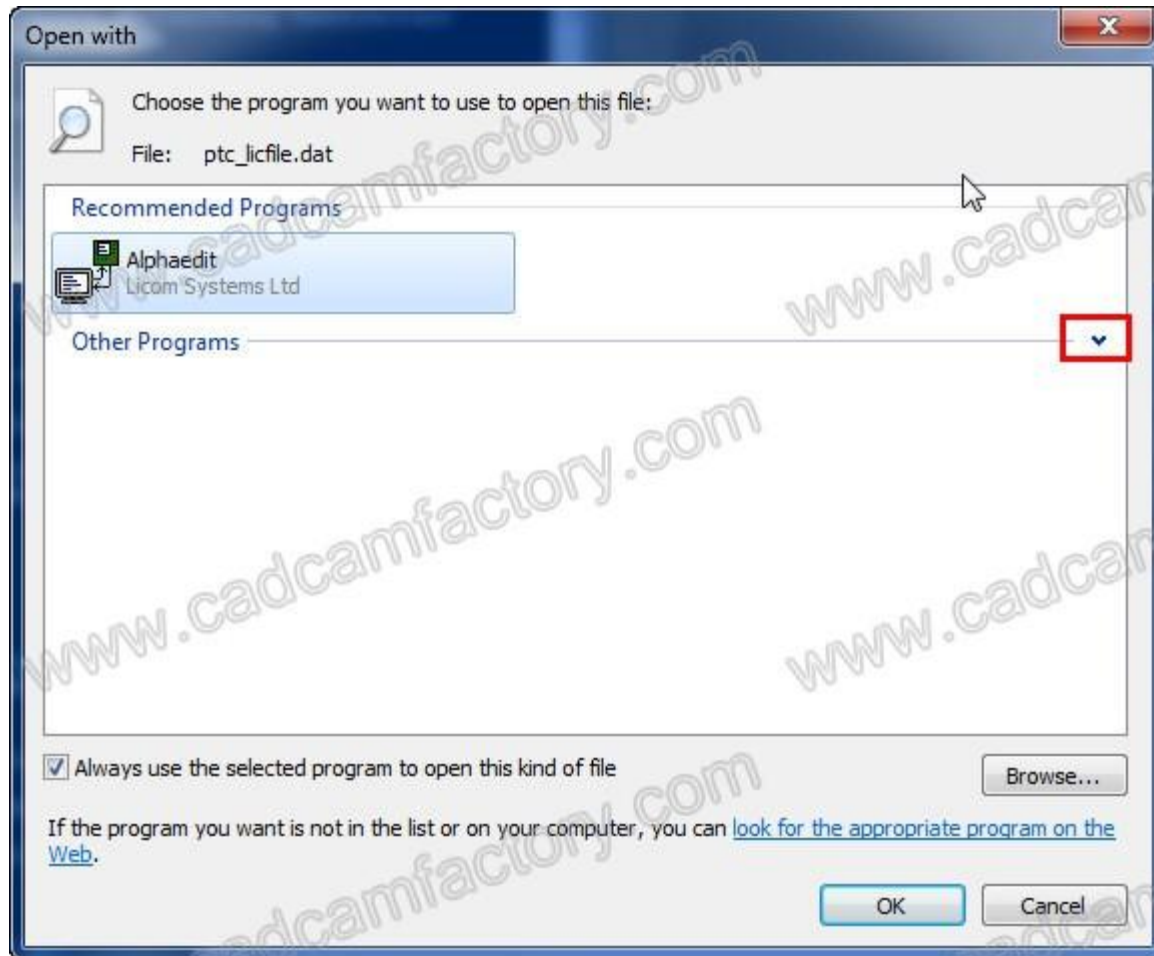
Open with

Choose the program you want to use to open this file:

File: ptc_licfile.dat

Recommended Programs

Alphaedit
Licom Systems Ltd

Other Programs

Always use the selected program to open this kind of file

Browse...

If the program you want is not in the list or on your computer, you can look for the appropriate program on the Web.

OK

Cancel

www.cadcamfactory.com
www.cadcamfactory.com
www.cadcamfactory.com
www.cadcam
www.cadcam